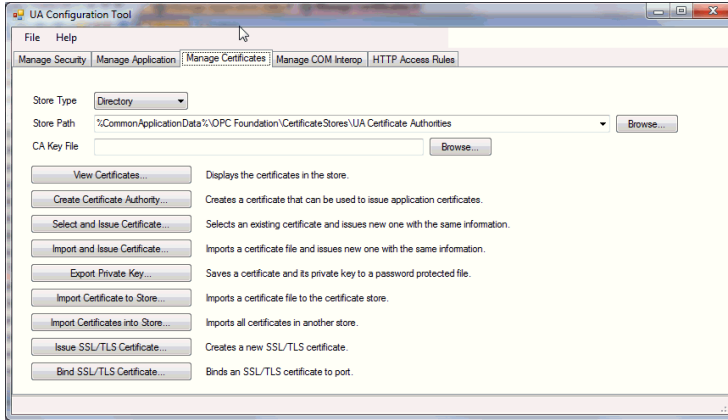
UA Configuration Tool

File Help

Manage Security | Manage Application | Manage Certificates | Manage COM Interop | HTTP Access Rules

Store Type Directory

Store Path %CommonApplicationData%\OPC Foundation\CertificateStores\UA Certificate Authorities Browse...

CA Key File Browse...

View Certificates... Displays the certificates in the store.

Create Certificate Authority... Creates a certificate that can be used to issue application certificates.

Select and Issue Certificate... Selects an existing certificate and issues new one with the same information.

Import and Issue Certificate... Imports a certificate file and issues new one with the same information.

Export Private Key... Saves a certificate and its private key to a password protected file.

Import Certificate to Store... Imports a certificate file to the certificate store.

Import Certificates into Store... Imports all certificates in another store.

Issue SSL/TLS Certificate... Creates a new SSL/TLS certificate.

Bind SSL/TLS Certificate... Binds an SSL/TLS certificate to port.